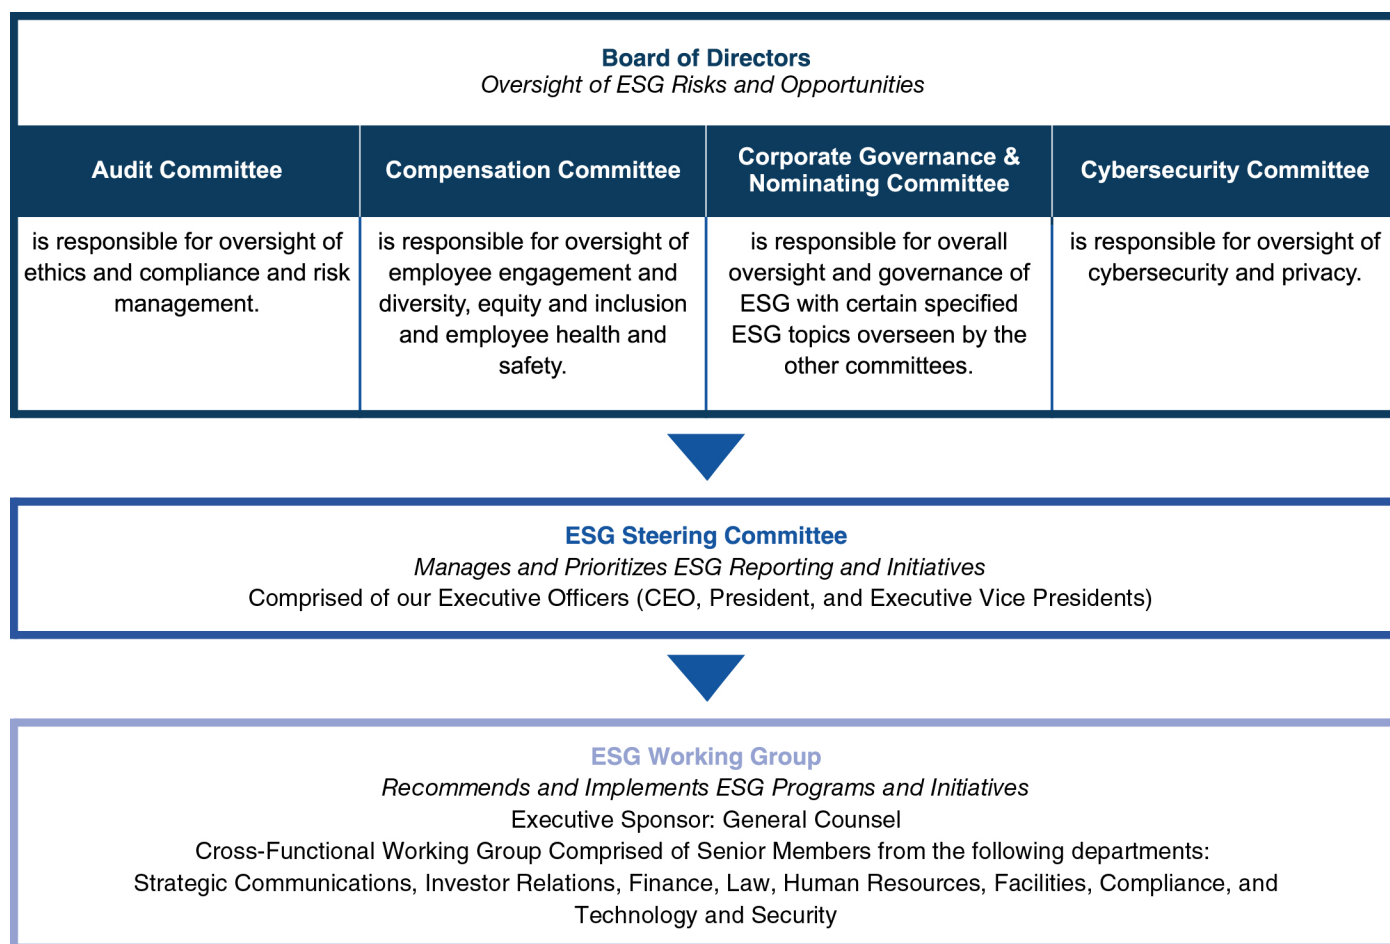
Board of Directors
Oversight of ESG Risks and Opportunities

| Audit Committee | Compensation Committee | Corporate Governance & Nominating Committee | Cybersecurity Committee |
|---|---|---|---|
| is responsible for oversight of ethics and compliance and risk management. | is responsible for oversight of employee engagement and diversity, equity and inclusion and employee health and safety. | is responsible for overall oversight and governance of ESG with certain specified ESG topics overseen by the other committees. | is responsible for oversight of cybersecurity and privacy. |

ESG Steering Committee
Manages and Prioritizes ESG Reporting and Initiatives
Comprised of our Executive Officers (CEO, President, and Executive Vice Presidents)

ESG Working Group
Recommends and Implements ESG Programs and Initiatives
Executive Sponsor: General Counsel
Cross-Functional Working Group Comprised of Senior Members from the following departments:
Strategic Communications, Investor Relations, Finance, Law, Human Resources, Facilities, Compliance, and Technology and Security